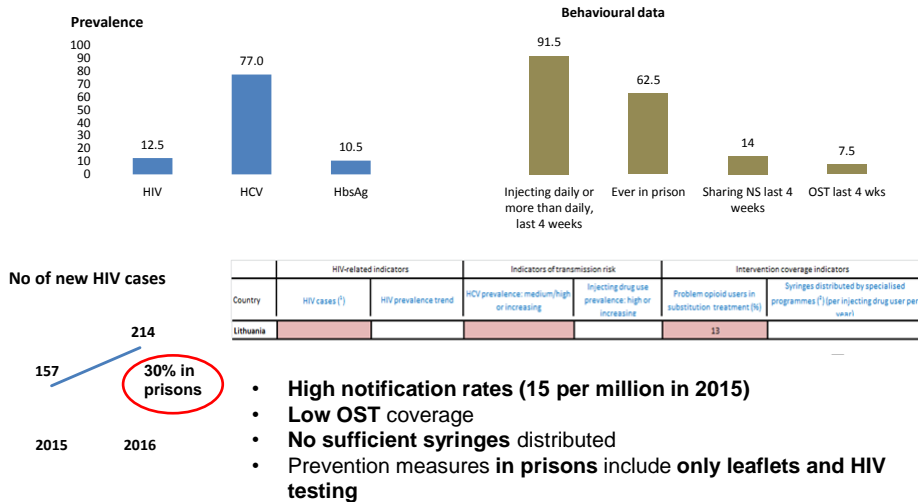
Prevalence

100
90
80
70
60
50
40
30
20
10
0

12.5
77.0
10.5

HIV
HCV
HbsAg

Behavioural data

91.5
62.5
14
7.5

Injecting daily or more than daily, last 4 weeks
Ever in prison
Sharing NS last 4 weeks
OST last 4 wks

No of new HIV cases

214
157
30% in prisons
2015
2016

| | HIV-related indicators | | Indicators of transmission risk | | Intervention coverage indicators | |
|---|---|---|---|---|---|---|
| Country | HIV cases ($^1$) | HIV prevalence trend | HCV prevalence: medium/high or increasing | Injecting drug use prevalence: high or increasing | Problem opioid users in substitution treatment (%) | Syringes distributed by specialised programmes ($^2$) (per injecting drug user per year) |
| Lithuania | | | | | 13 | |

• High notification rates (15 per million in 2015)
• Low OST coverage
• No sufficient syringes distributed
• Prevention measures in prisons include only leaflets and HIV testing